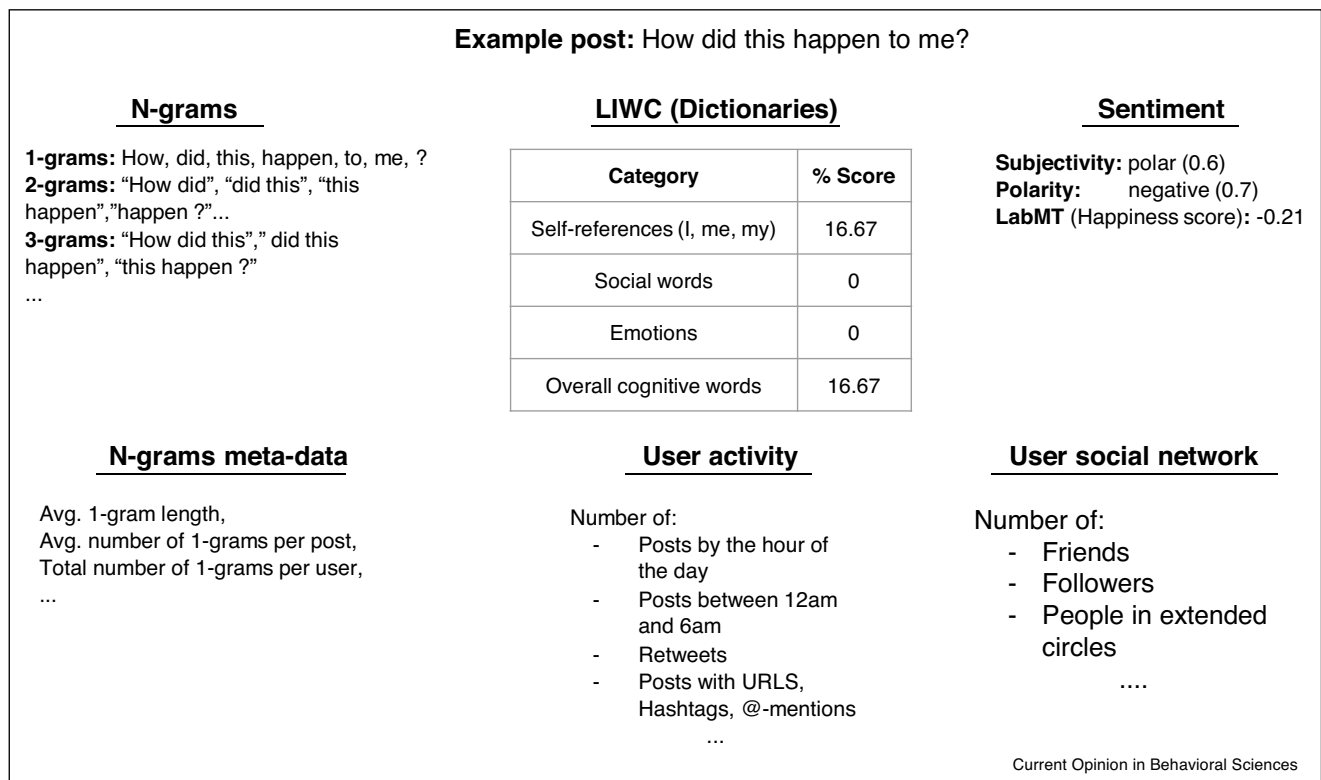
**Example post:** How did this happen to me?

**N-grams**

**1-grams:** How, did, this, happen, to, me, ?
**2-grams:** "How did", "did this", "this happen","happen ?"...
**3-grams:** "How did this"," did this happen", "this happen ?"
...

**LIWC (Dictionaries)**

| Category | % Score |
|---|---|
| Self-references (I, me, my) | 16.67 |
| Social words | 0 |
| Emotions | 0 |
| Overall cognitive words | 16.67 |

**Sentiment**

**Subjectivity:** polar (0.6)
**Polarity:** negative (0.7)
**LabMT** (Happiness score)**:** -0.21

**N-grams meta-data**

Avg. 1-gram length,
Avg. number of 1-grams per post,
Total number of 1-grams per user,
...

**User activity**

Number of:
- Posts by the hour of the day
- Posts between 12am and 6am
- Retweets
- Posts with URLS, Hashtags, @-mentions
...

**User social network**

Number of:
- Friends
- Followers
- People in extended circles
....

Current Opinion in Behavioral Sciences